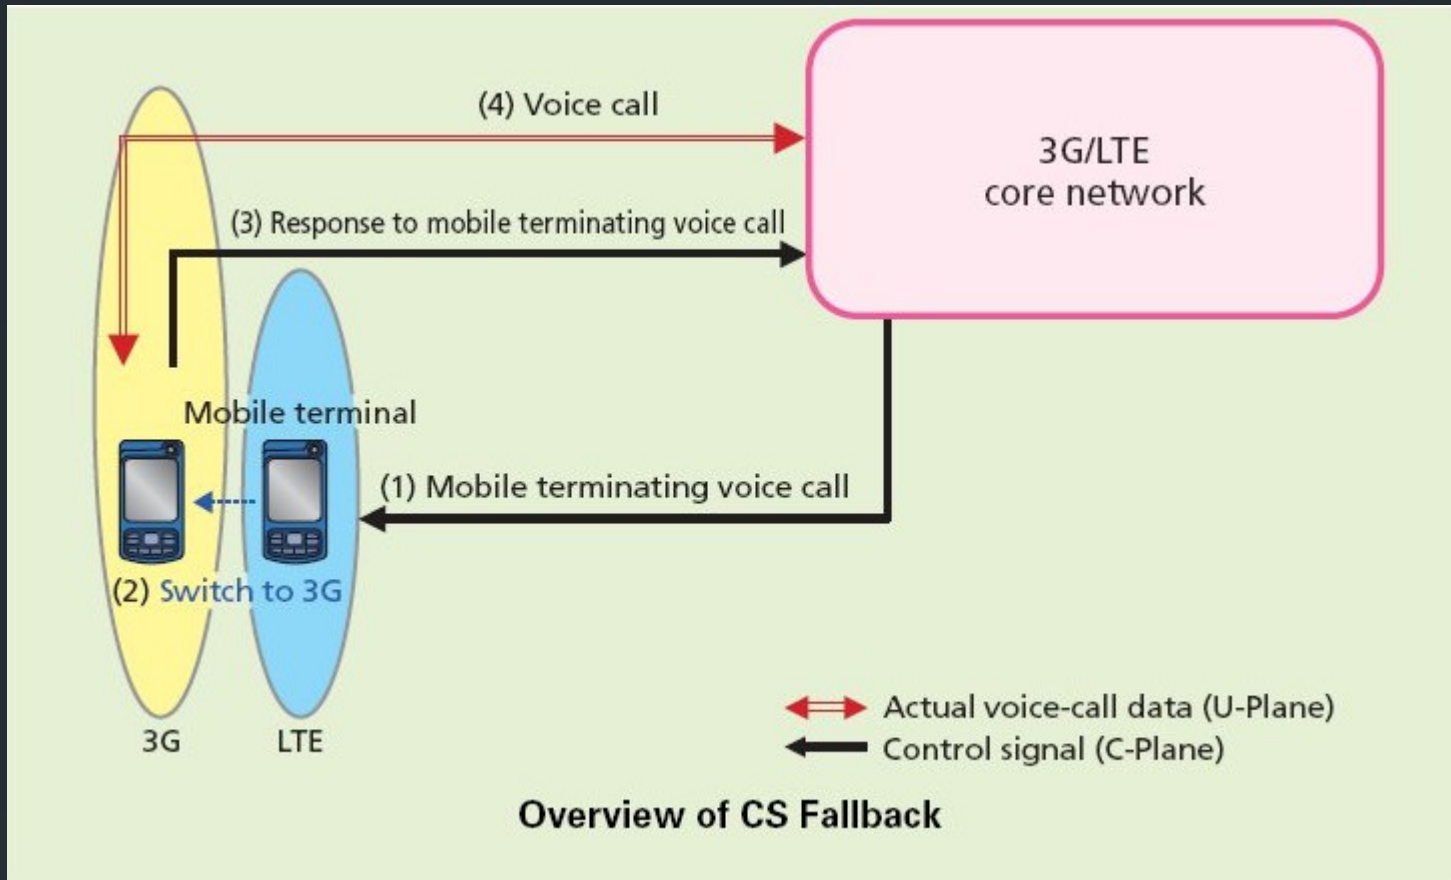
(4) Voice call

3G/LTE
core network

(3) Response to mobile terminating voice call

Mobile terminal

(1) Mobile terminating voice call

(2) Switch to 3G

3G

LTE

Actual voice-call data (U-Plane)

Control signal (C-Plane)

Overview of CS Fallback